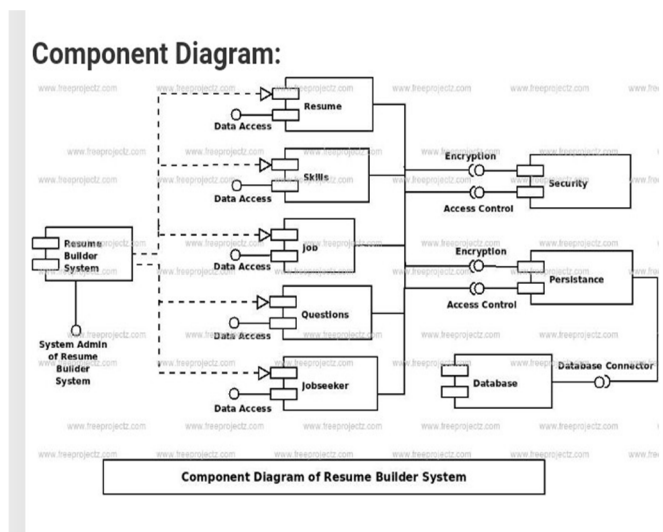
Component Diagram:

Resume

Data Access

Skills

Data Access

Job

Data Access

Questions

Data Access

Jobseeker

Data Access

Resume Builder System

System Admin of Resume Builder System

Encryption

Access Control

Security

Encryption

Access Control

Persistance

Database

Database Connector

Component Diagram of Resume Builder System

www.freeprojectz.com